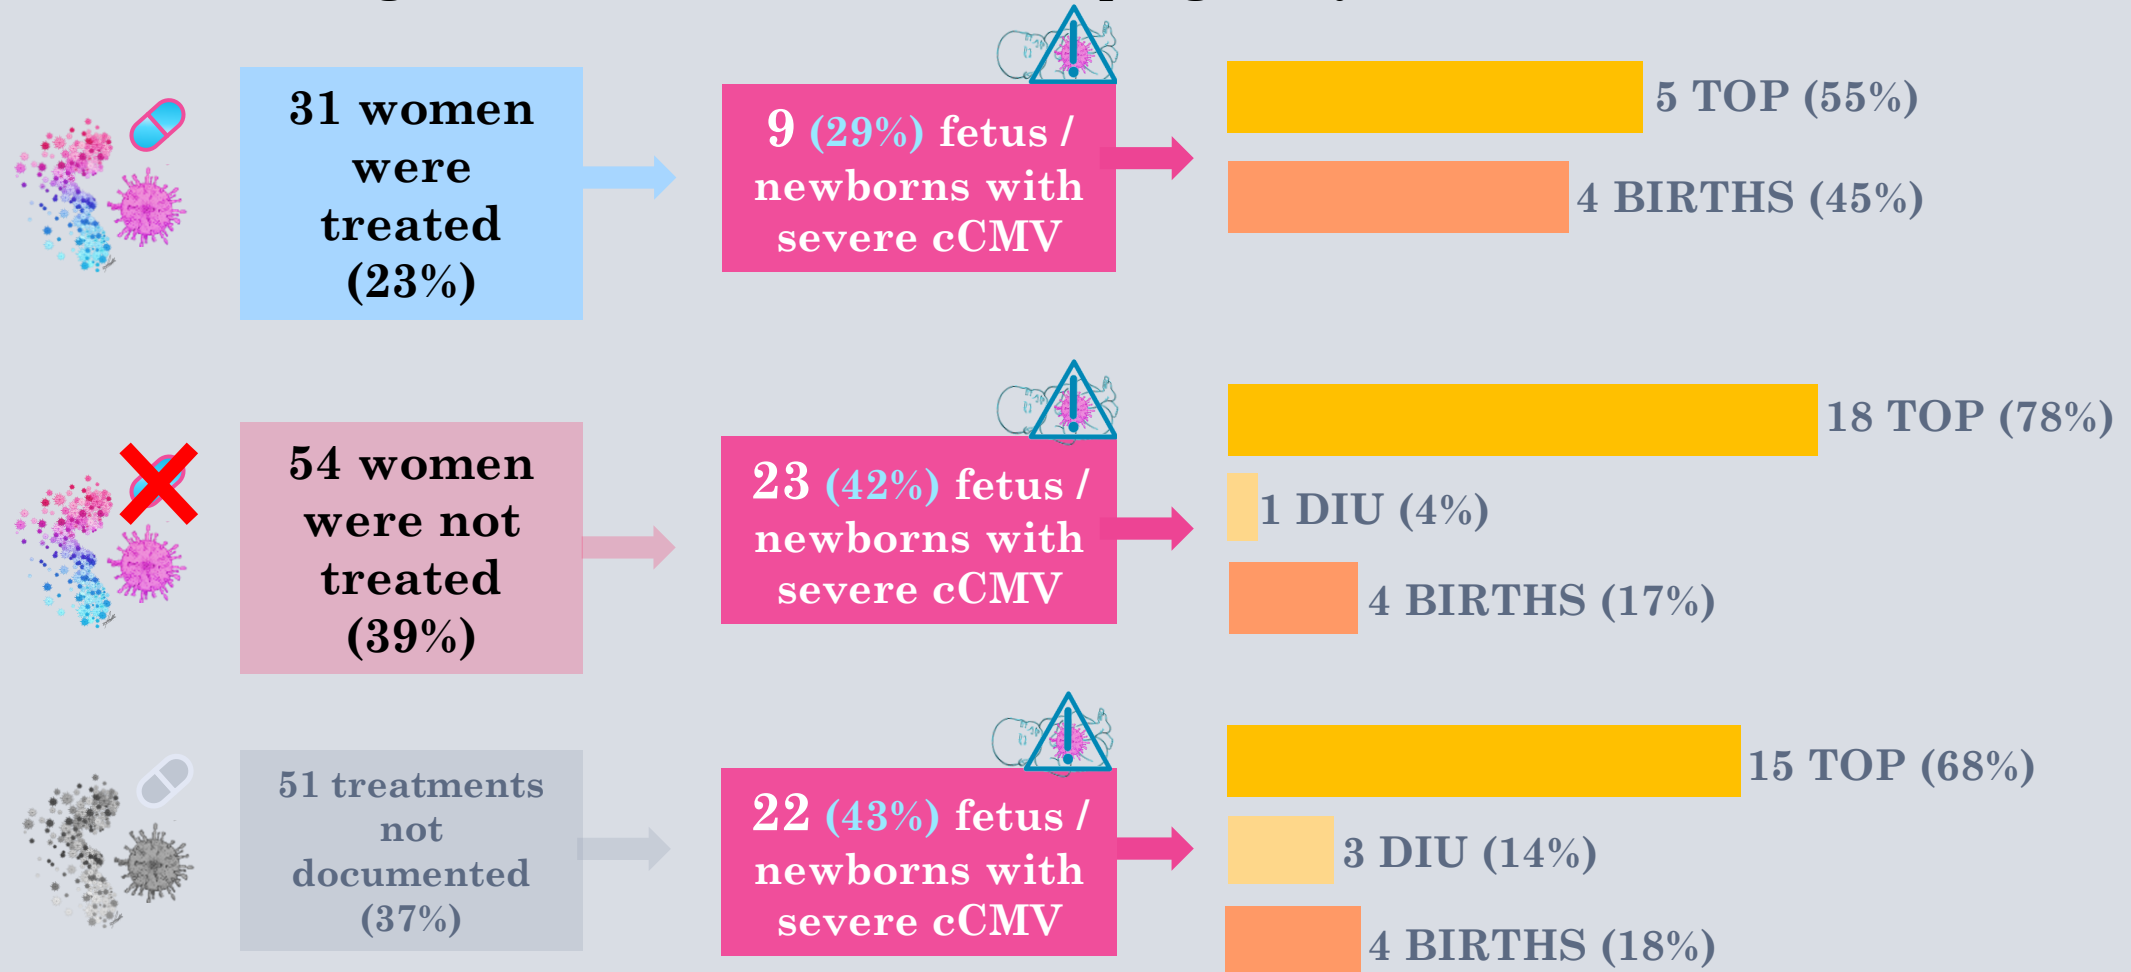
31 women were treated (23%)

9 (29%) fetus / newborns with severe cCMV

5 TOP (55%)

4 BIRTHS (45%)

54 women were not treated (39%)

23 (42%) fetus / newborns with severe cCMV

18 TOP (78%)

1 DIU (4%)

4 BIRTHS (17%)

51 treatments not documented (37%)

22 (43%) fetus / newborns with severe cCMV

15 TOP (68%)

3 DIU (14%)

4 BIRTHS (18%)